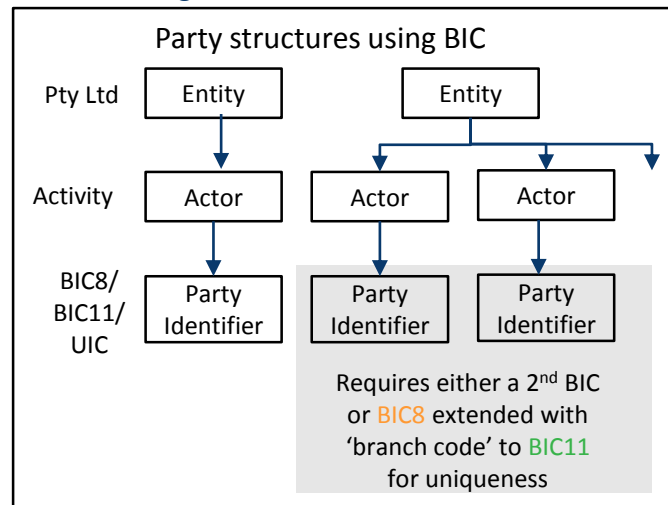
Party structures using BIC

Pty Ltd

Entity

Entity

Activity

Actor

Actor

Actor

BIC8/ BIC11/ UIC

Party Identifier

Party Identifier

Party Identifier

Requires either a 2$^{nd}$ BIC or BIC8 extended with 'branch code' to BIC11 for uniqueness